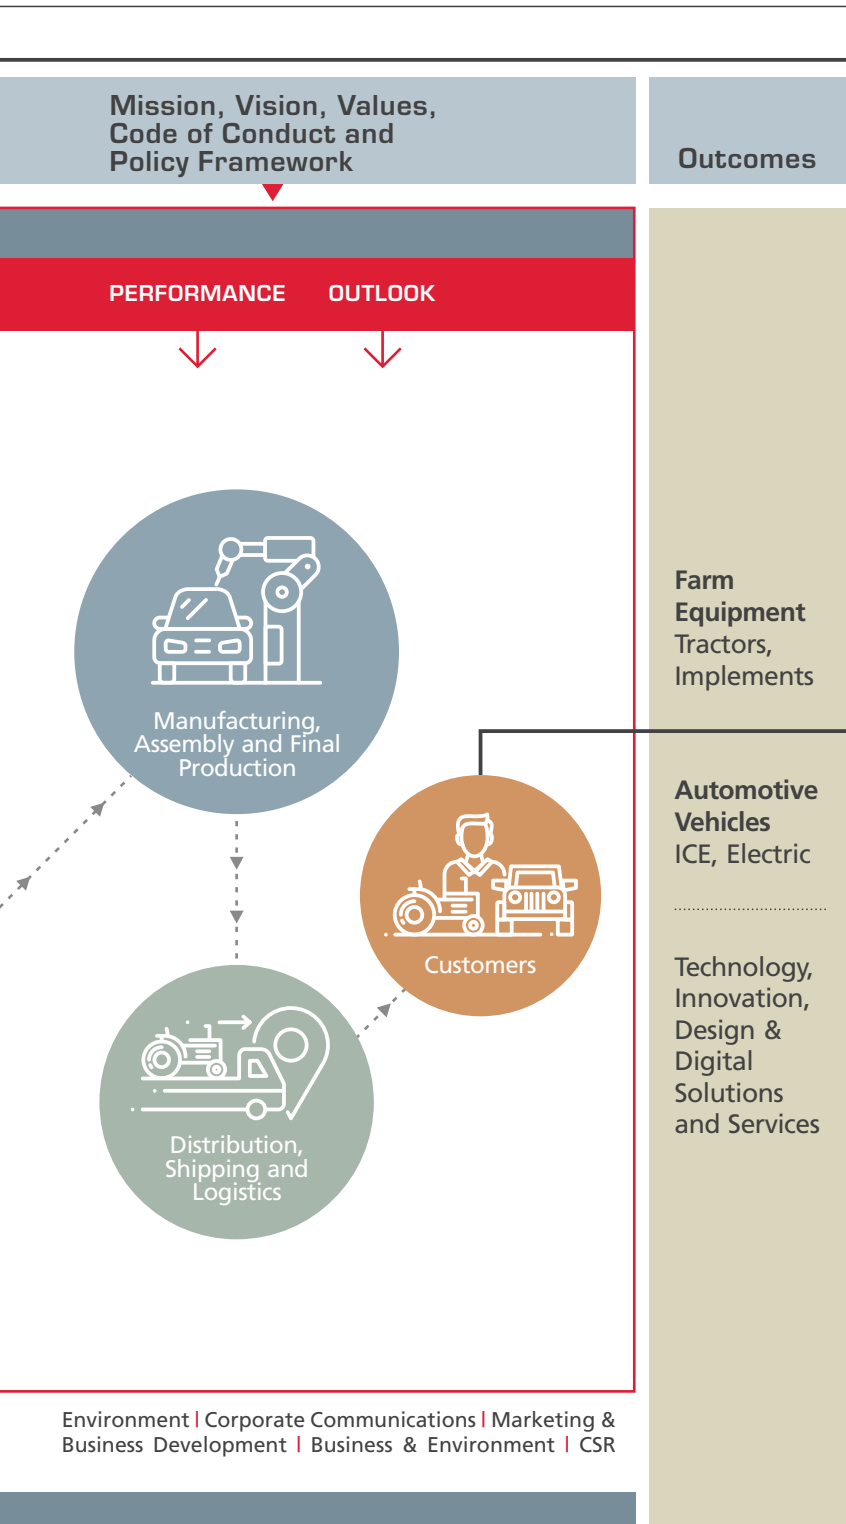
Mission, Vision, Values, Code of Conduct and Policy Framework

Outcomes

PERFORMANCE OUTLOOK

Manufacturing, Assembly and Final Production

Customers

Distribution, Shipping and Logistics

Farm Equipment
Tractors, Implements

Automotive Vehicles
ICE, Electric

Technology, Innovation, Design & Digital Solutions and Services

Environment | Corporate Communications | Marketing & Business Development | Business & Environment | CSR